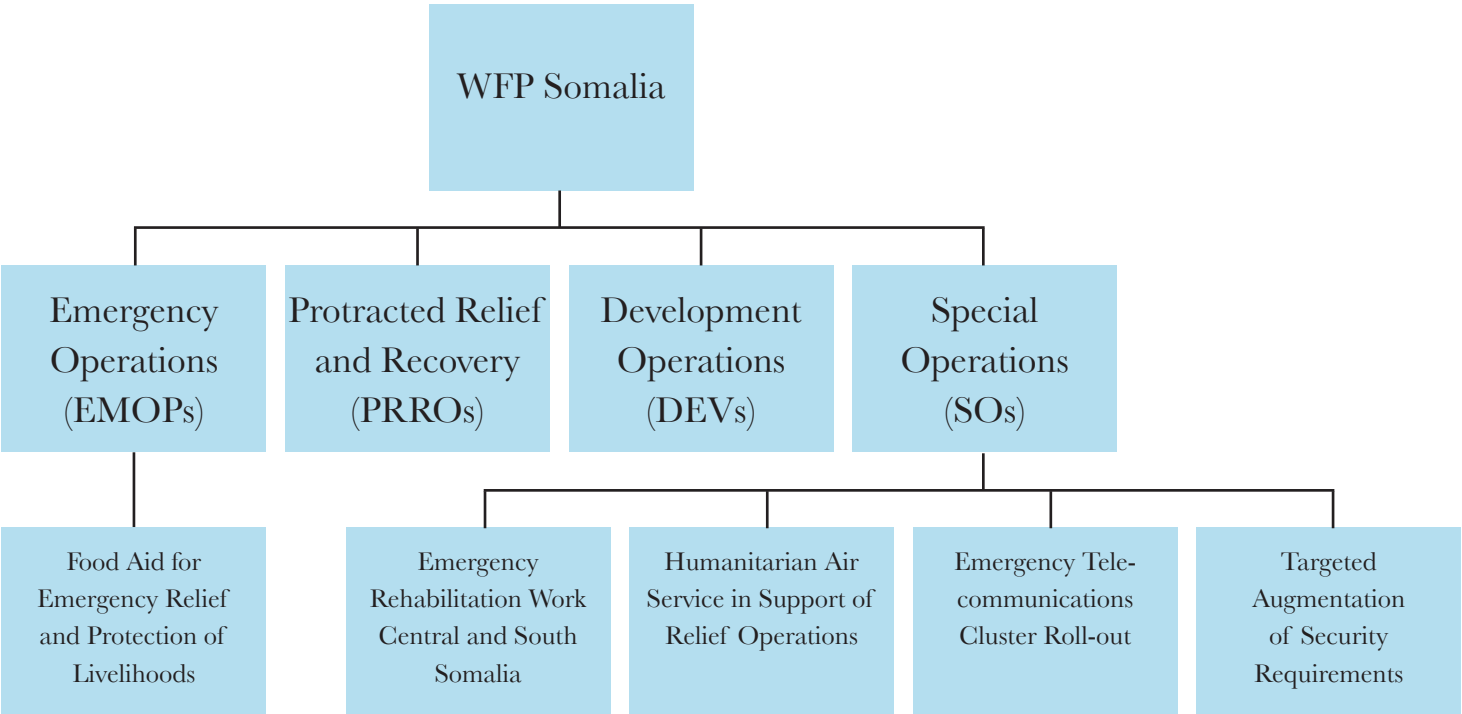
WFP Somalia

Emergency Operations (EMOPs)

Protracted Relief and Recovery (PRROs)

Development Operations (DEVs)

Special Operations (SOs)

Food Aid for Emergency Relief and Protection of Livelihoods

Emergency Rehabilitation Work Central and South Somalia

Humanitarian Air Service in Support of Relief Operations

Emergency Telecommunications Cluster Roll-out

Targeted Augmentation of Security Requirements